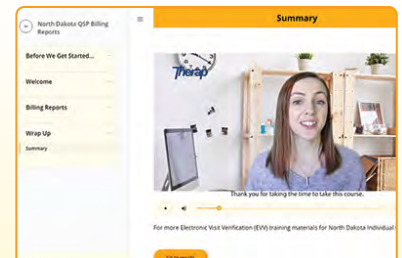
North Dakota QSP Billing Reports

Before We Get Started...

Welcome

Billing Reports

Wrap Up

Summary

Summary

Therap

Thank you for taking the time to take this course.

For more Electronic Visit Verification (EVV) training materials for North Dakota Individual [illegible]

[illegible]